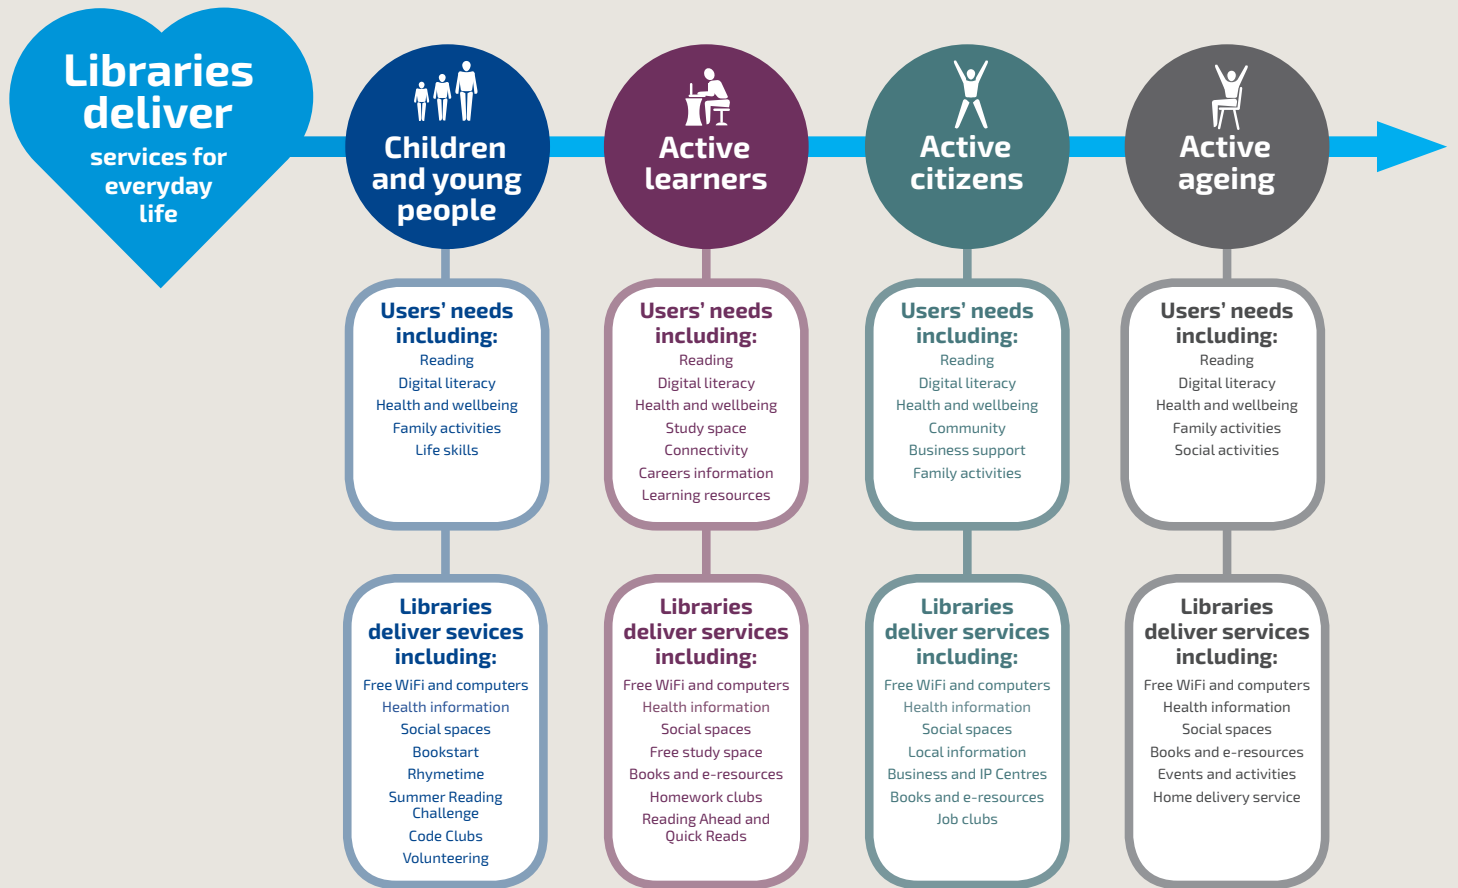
Libraries deliver services for everyday life

Children and young people

Users' needs including:
Reading
Digital literacy
Health and wellbeing
Family activities
Life skills

Libraries deliver services including:
Free WiFi and computers
Health information
Social spaces
Bookstart
Rhymetime
Summer Reading Challenge
Code Clubs
Volunteering

Active learners

Users' needs including:
Reading
Digital literacy
Health and wellbeing
Study space
Connectivity
Careers information
Learning resources

Libraries deliver services including:
Free WiFi and computers
Health information
Social spaces
Free study space
Books and e-resources
Homework clubs
Reading Ahead and Quick Reads

Active citizens

Users' needs including:
Reading
Digital literacy
Health and wellbeing
Community
Business support
Family activities

Libraries deliver services including:
Free WiFi and computers
Health information
Social spaces
Local information
Business and IP Centres
Books and e-resources
Job clubs

Active ageing

Users' needs including:
Reading
Digital literacy
Health and wellbeing
Family activities
Social activities

Libraries deliver services including:
Free WiFi and computers
Health information
Social spaces
Books and e-resources
Events and activities
Home delivery service